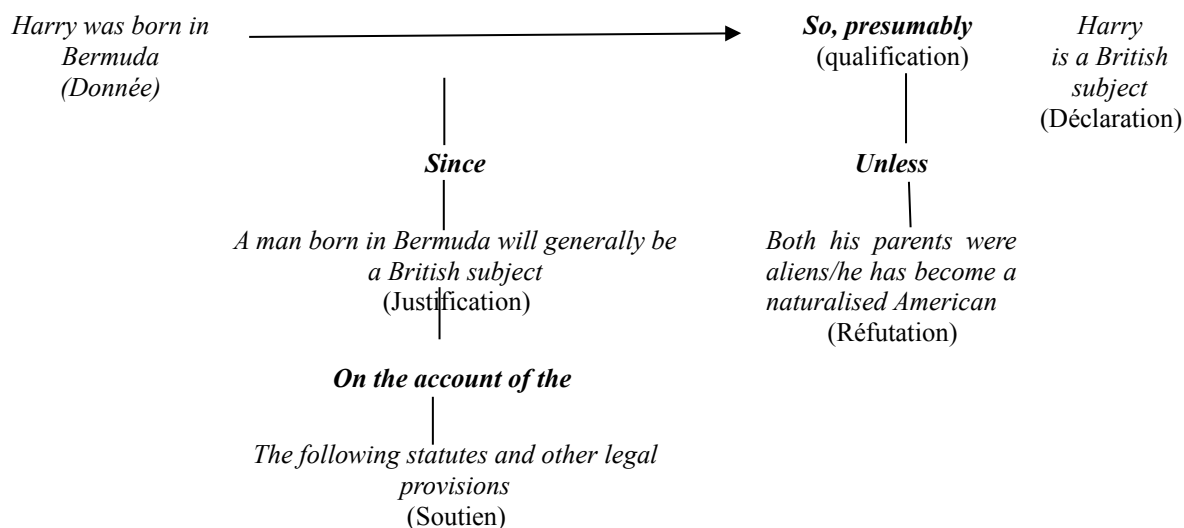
Harry was born in Bermuda (Donnée)

So, presumably (qualification)

Harry is a British subject (Déclaration)

Since

Unless

A man born in Bermuda will generally be a British subject (Justification)

Both his parents were aliens/he has become a naturalised American (Réfutation)

On the account of the

The following statutes and other legal provisions (Soutien)